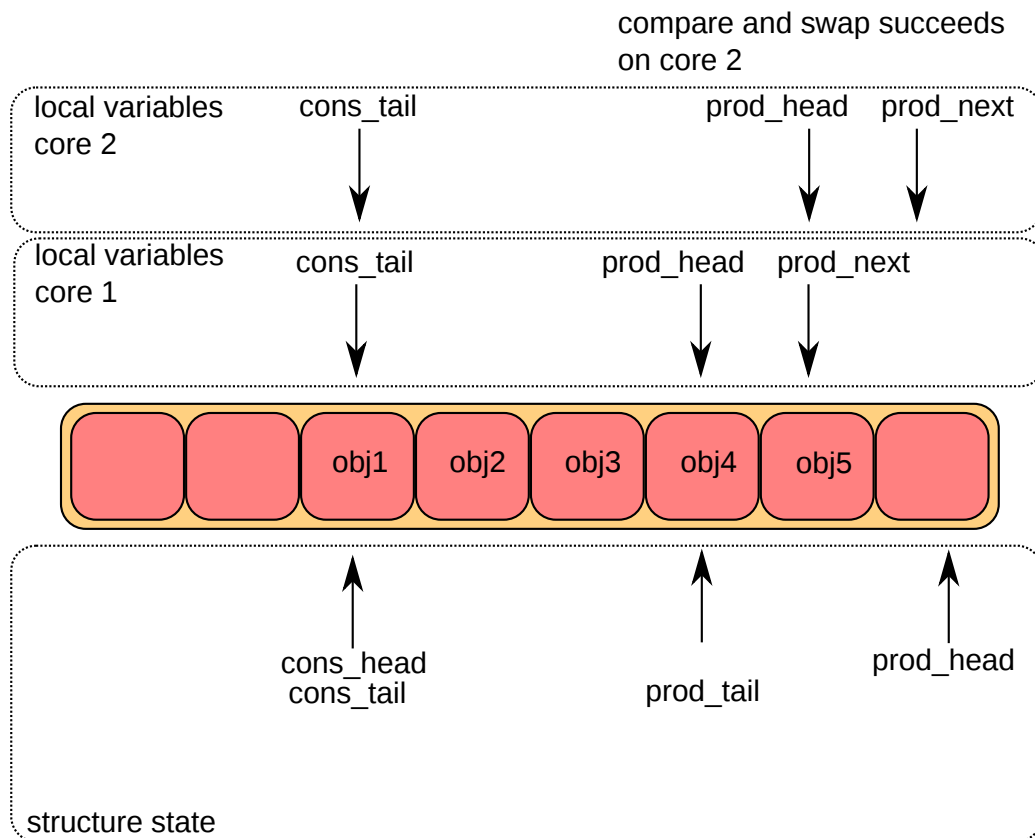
compare and swap succeeds on core 2

local variables core 2

cons_tail

prod_head

prod_next

local variables core 1

cons_tail

prod_head

prod_next

obj1

obj2

obj3

obj4

obj5

cons_head
cons_tail

prod_tail

prod_head

structure state